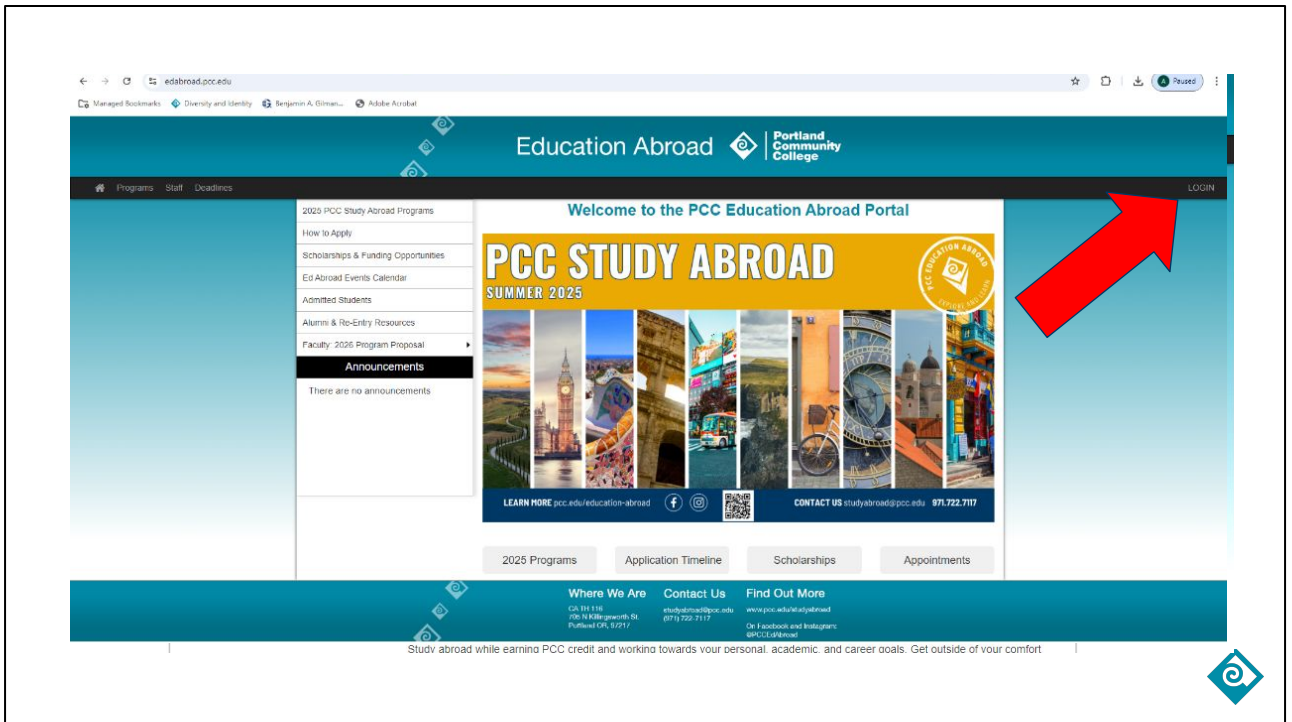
edabroad.pcc.edu

Paused

Managed Bookmarks Diversity and Identity Benjamin A. Gilman... Adobe Acrobat

Education Abroad Portland Community College

Programs Staff Deadlines

LOGIN

2025 PCC Study Abroad Programs
How to Apply
Scholarships & Funding Opportunities
Ed Abroad Events Calendar
Admitted Students
Alumni & Re-Entry Resources
Faculty: 2026 Program Proposal

Announcements

There are no announcements

Welcome to the PCC Education Abroad Portal

PCC STUDY ABROAD
SUMMER 2025

PCC EDUCATION ABROAD EXPLORE ABROAD

LEARN MORE pcc.edu/education-abroad

CONTACT US studyabroad@pcc.edu 971.722.7117

2025 Programs
Application Timeline
Scholarships
Appointments

Where We Are
CA TH 116
705 N Killingsworth St.
Portland OR, 97217

Contact Us
studyabroad@pcc.edu
(971) 722-7117

Find Out More
www.pcc.edu/studyabroad
On Facebook and Instagram:
@PCCEdAbroad

Study abroad while earning PCC credit and working towards your personal, academic, and career goals. Get outside of your comfort